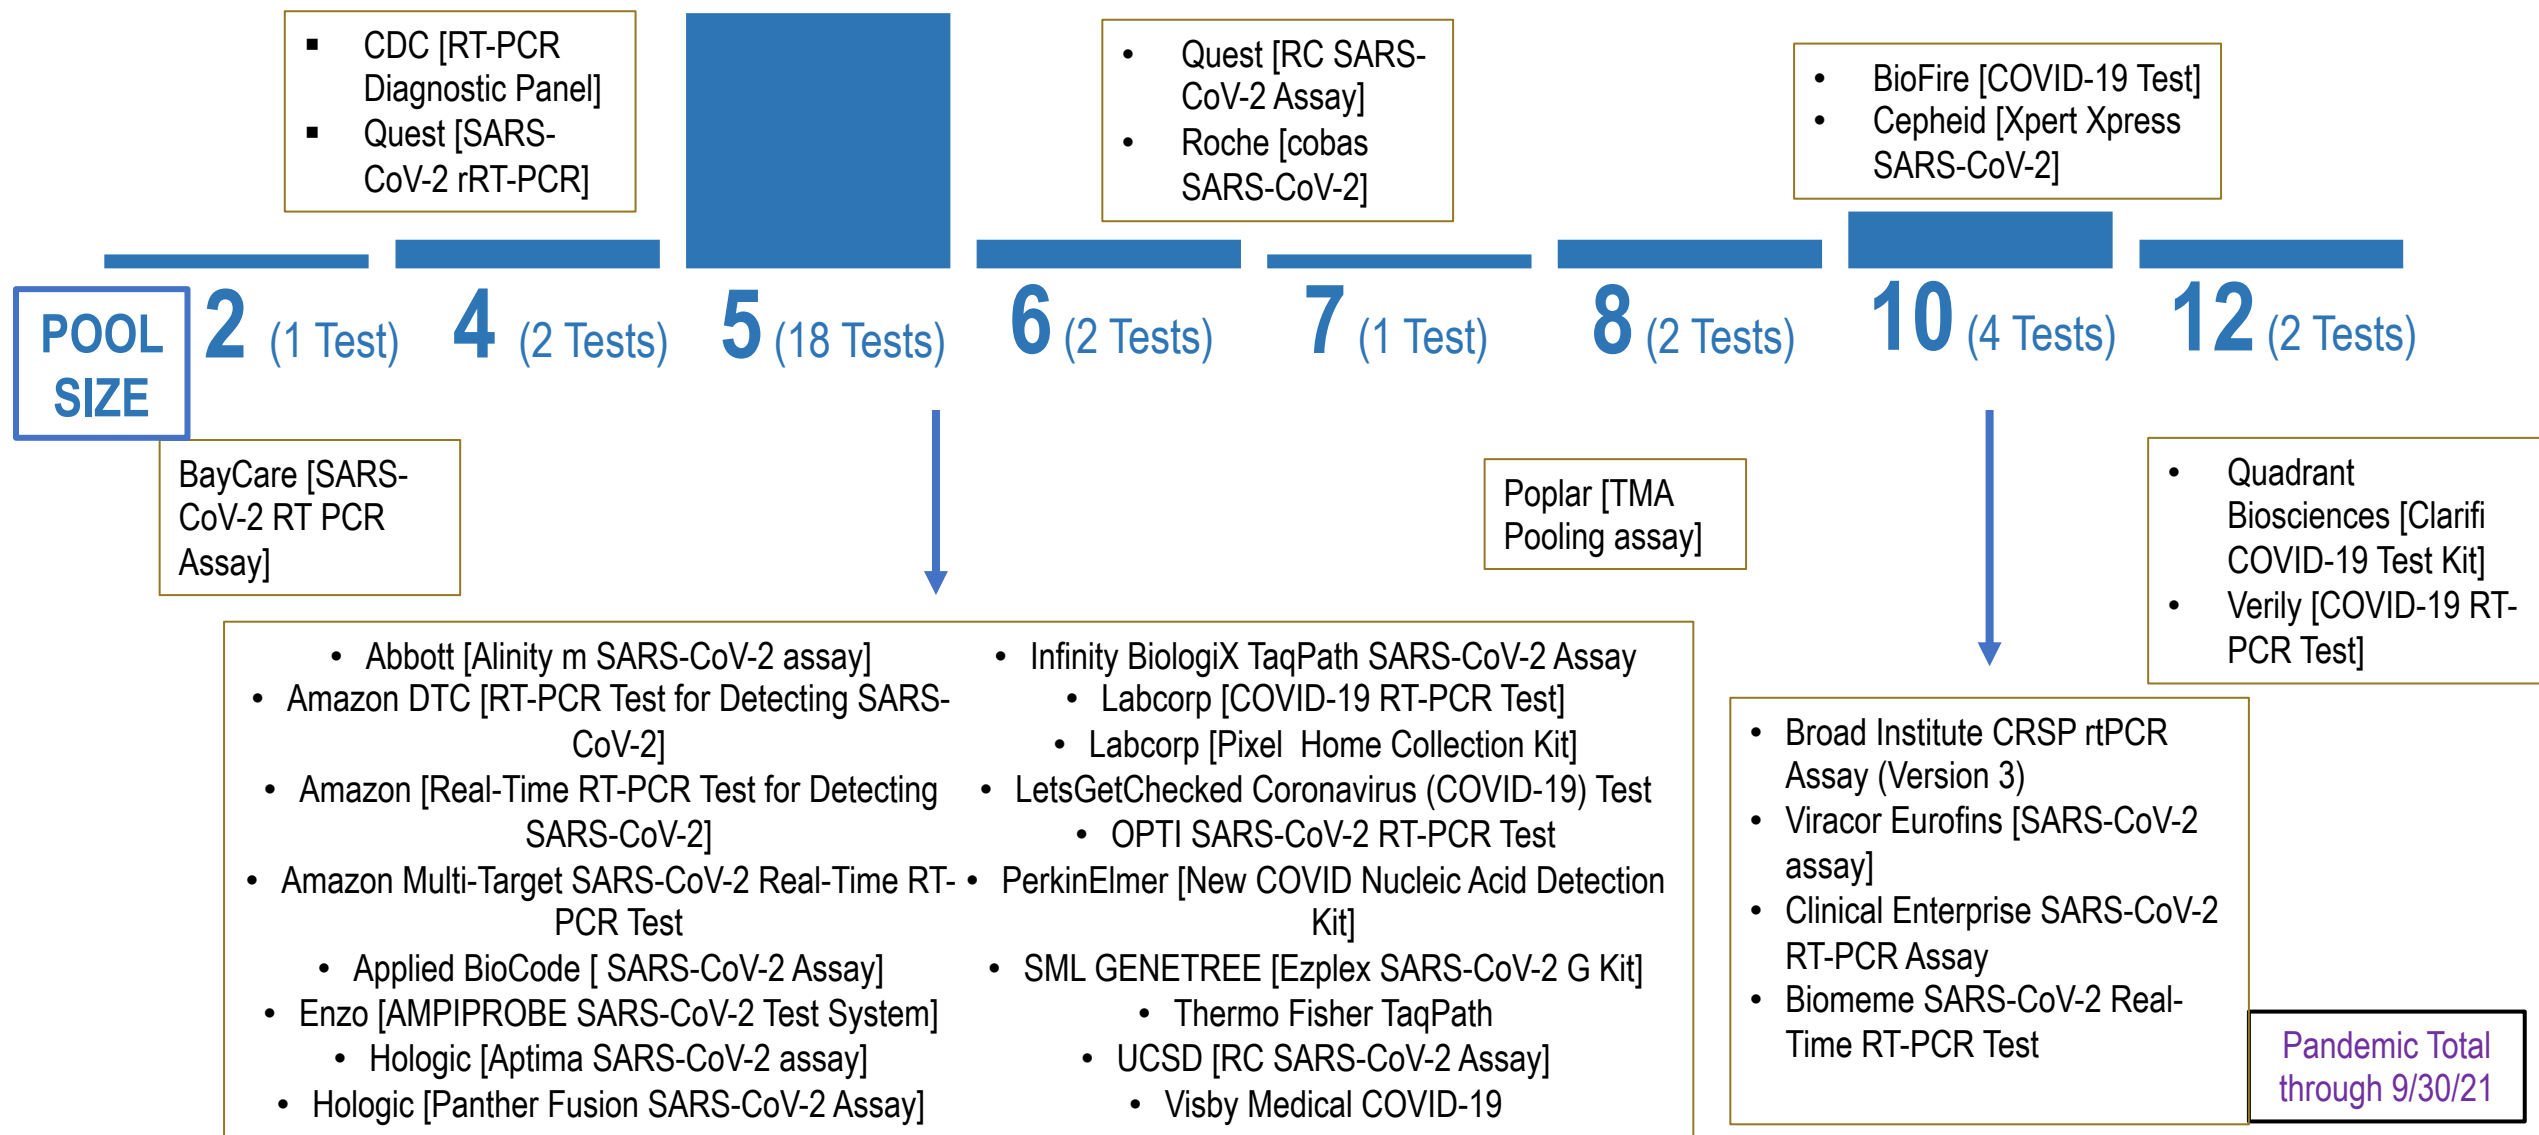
- CDC [RT-PCR Diagnostic Panel]
- Quest [SARS-CoV-2 rRT-PCR]

- Quest [RC SARS-CoV-2 Assay]
- Roche [cobas SARS-CoV-2]

- BioFire [COVID-19 Test]
- Cepheid [Xpert Xpress SARS-CoV-2]

POOL SIZE

2 (1 Test)
4 (2 Tests)
5 (18 Tests)
6 (2 Tests)
7 (1 Test)
8 (2 Tests)
10 (4 Tests)
12 (2 Tests)

BayCare [SARS-CoV-2 RT PCR Assay]

Poplar [TMA Pooling assay]

- Quadrant Biosciences [Clarifi COVID-19 Test Kit]
- Verily [COVID-19 RT-PCR Test]

- Abbott [Alinity m SARS-CoV-2 assay]
- Amazon DTC [RT-PCR Test for Detecting SARS-CoV-2]
- Amazon [Real-Time RT-PCR Test for Detecting SARS-CoV-2]
- Amazon Multi-Target SARS-CoV-2 Real-Time RT-PCR Test
- Applied BioCode [ SARS-CoV-2 Assay]
- Enzo [AMPIPROBE SARS-CoV-2 Test System]
- Hologic [Aptima SARS-CoV-2 assay]
- Hologic [Panther Fusion SARS-CoV-2 Assay]

- Infinity BiologiX TaqPath SARS-CoV-2 Assay
- Labcorp [COVID-19 RT-PCR Test]
- Labcorp [Pixel Home Collection Kit]
- LetsGetChecked Coronavirus (COVID-19) Test
- OPTI SARS-CoV-2 RT-PCR Test
- PerkinElmer [New COVID Nucleic Acid Detection Kit]
- SML GENETREE [Ezplex SARS-CoV-2 G Kit]
- Thermo Fisher TaqPath
- UCSD [RC SARS-CoV-2 Assay]
- Visby Medical COVID-19

- Broad Institute CRSP rtPCR Assay (Version 3)
- Viracor Eurofins [SARS-CoV-2 assay]
- Clinical Enterprise SARS-CoV-2 RT-PCR Assay
- Biomeme SARS-CoV-2 Real-Time RT-PCR Test

Pandemic Total through 9/30/21